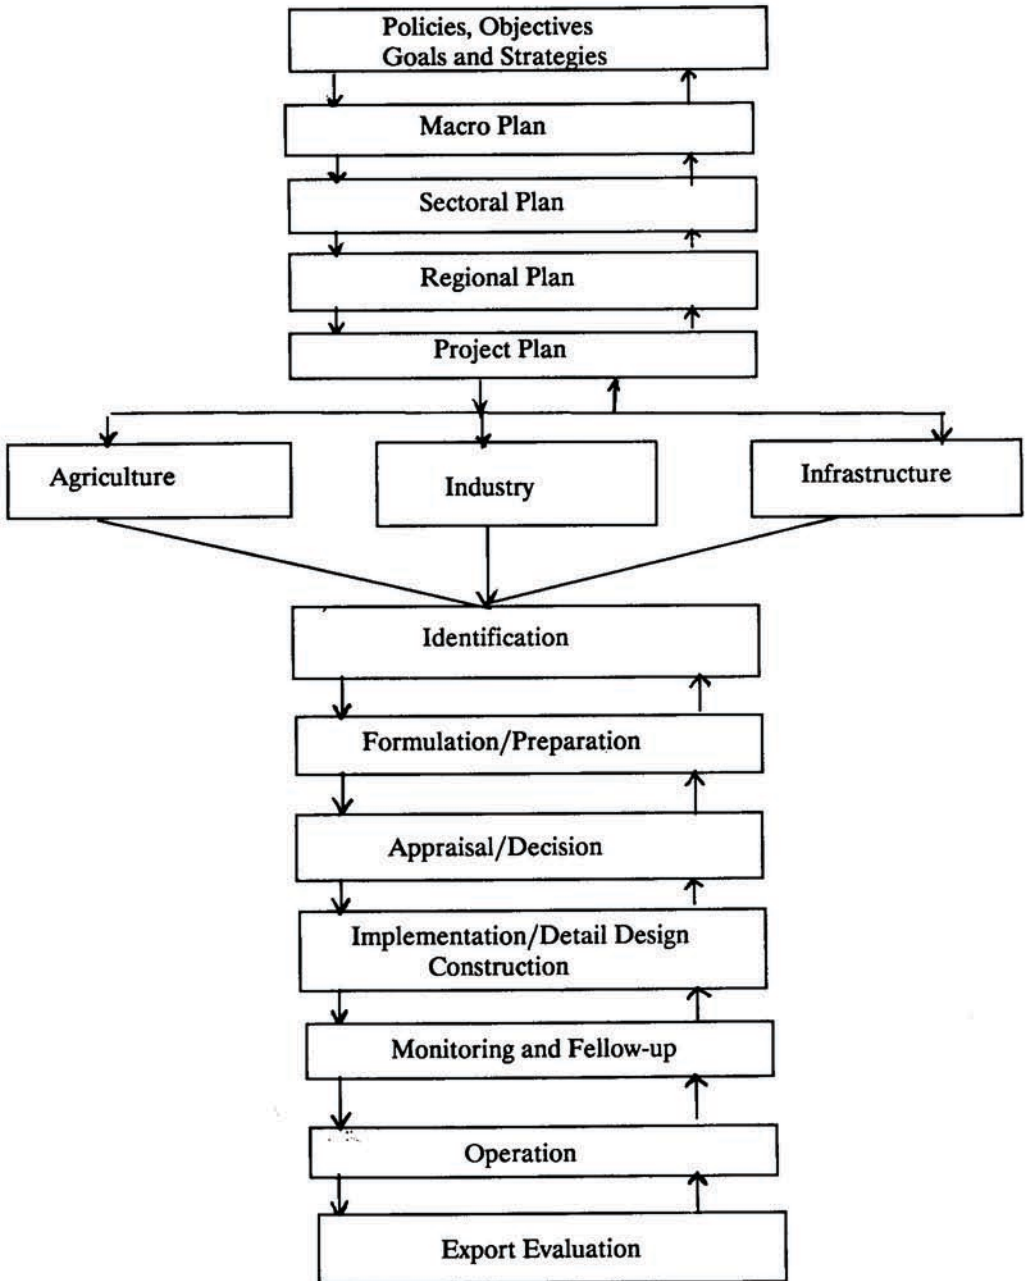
Policies, Objectives
Goals and Strategies

Macro Plan

Sectoral Plan

Regional Plan

Project Plan

Agriculture

Industry

Infrastructure

Identification

Formulation/Preparation

Appraisal/Decision

Implementation/Detail Design
Construction

Monitoring and Fellow-up

Operation

Export Evaluation